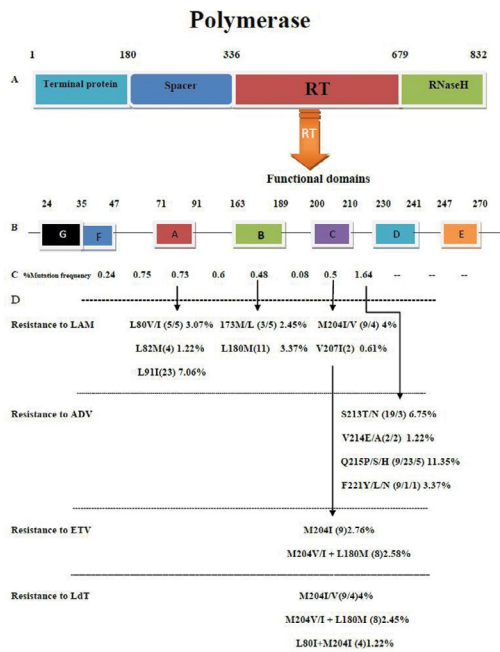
Polymerase

1 180 336 679 832

A

Terminal protein

Spacer

RT

RNaseH

RT

Functional domains

24 35 47 71 91 163 189 200 210 230 241 247 270

B

G

F

A

B

C

D

E

C %Mutation frequency 0.24 0.75 0.73 0.6 0.48 0.08 0.5 1.64 -- -- --

D

Resistance to LAM

L80V/I (5/5) 3.07%

173M/L (3/5) 2.45%

M204I/V (9/4) 4%

L82M(4) 1.22%

L180M(11) 3.37%

V207I(2) 0.61%

L91I(23) 7.06%

Resistance to ADV

S213T/N (19/3) 6.75%

V214E/A(2/2) 1.22%

Q215P/S/H (9/23/5) 11.35%

F221Y/L/N (9/1/1) 3.37%

Resistance to ETV

M204I (9)2.76%

M204V/I + L180M (8)2.58%

Resistance to LdT

M204I/V(9/4)4%

M204V/I + L180M (8)2.45%

L80I+M204I (4)1.22%